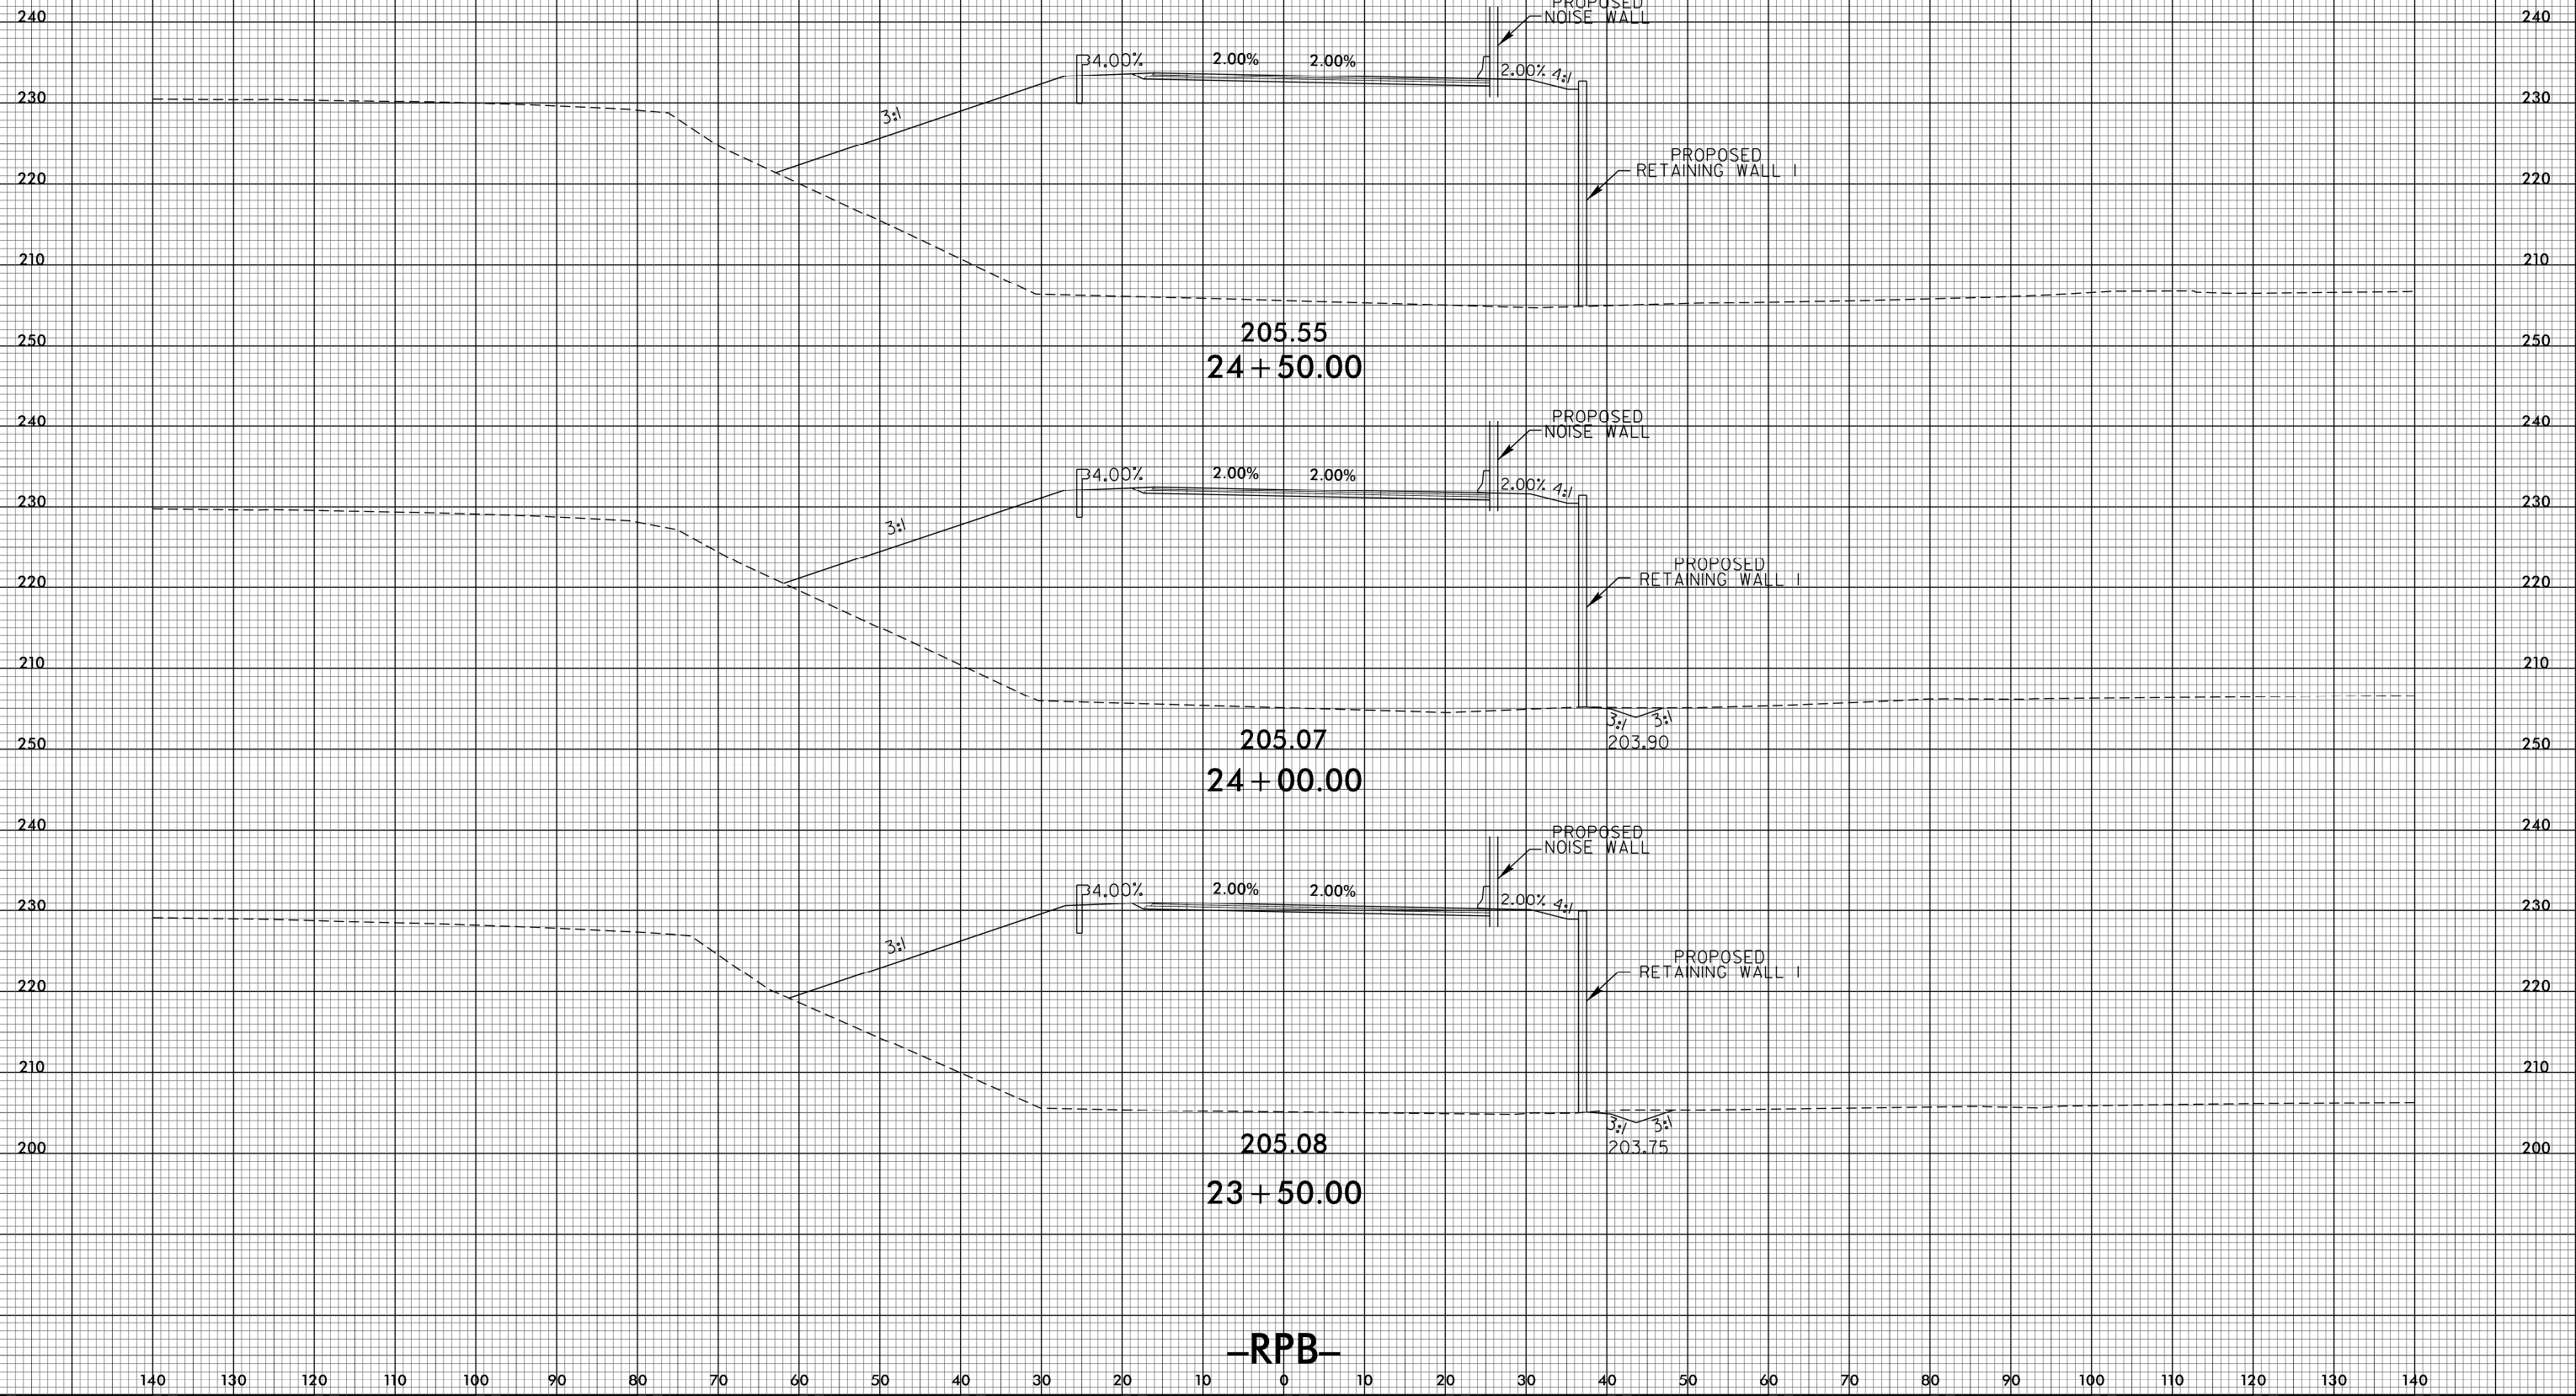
240
230
220
210
250
240
230
220
210
250
240
230
220
210
200

PROPOSED
NOISE WALL
34.00%
2.00%
2.00%
2.00% 4:1
3:1
PROPOSED
RETAINING WALL 1
205.55
24+50.00

PROPOSED
NOISE WALL
34.00%
2.00%
2.00%
2.00% 4:1
3:1
PROPOSED
RETAINING WALL 1
3:1
3:1
203.90
205.07
24+00.00

PROPOSED
NOISE WALL
34.00%
2.00%
2.00%
2.00% 4:1
3:1
PROPOSED
RETAINING WALL 1
3:1
3:1
203.75
205.08
23+50.00

-RPB-

140 130 120 110 100 90 80 70 60 50 40 30 20 10 0 10 20 30 40 50 60 70 80 90 100 110 120 130 140

240
230
220
210
250
240
230
220
210
250
240
230
220
210
200